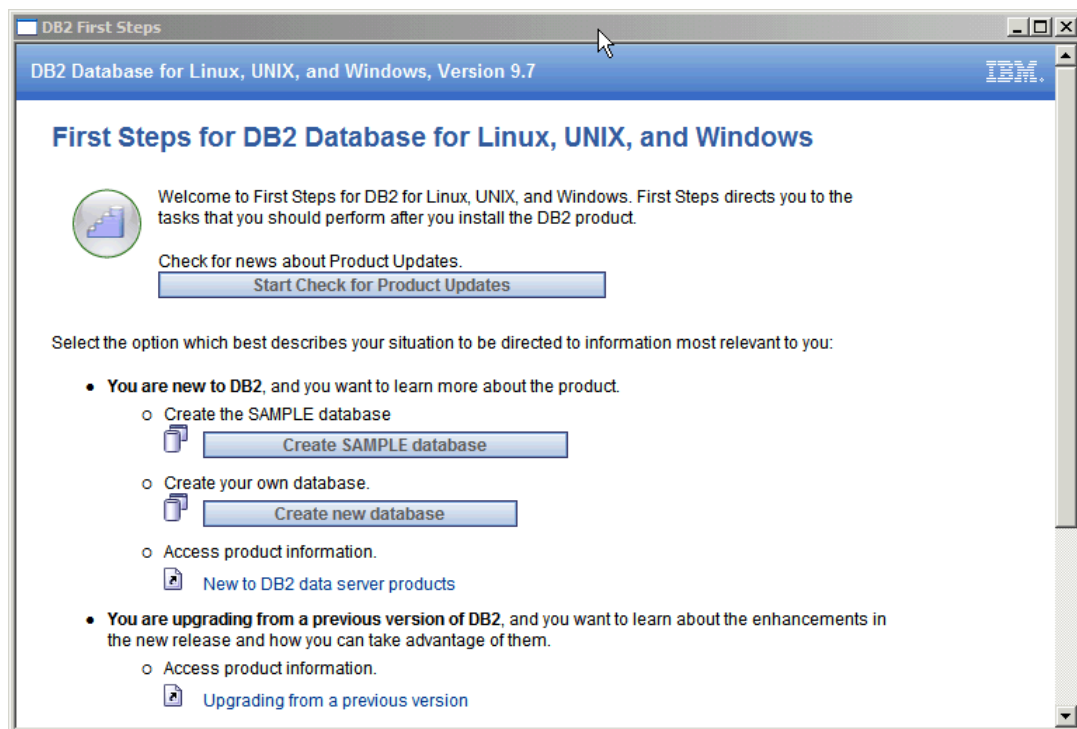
DB2 First Steps

DB2 Database for Linux, UNIX, and Windows, Version 9.7

IBM.

First Steps for DB2 Database for Linux, UNIX, and Windows

Welcome to First Steps for DB2 for Linux, UNIX, and Windows. First Steps directs you to the tasks that you should perform after you install the DB2 product.

Check for news about Product Updates.

Start Check for Product Updates

Select the option which best describes your situation to be directed to information most relevant to you:

- **You are new to DB2**, and you want to learn more about the product.
  - Create the SAMPLE database
    Create SAMPLE database
  - Create your own database.
    Create new database
  - Access product information.
    New to DB2 data server products
- **You are upgrading from a previous version of DB2**, and you want to learn about the enhancements in the new release and how you can take advantage of them.
  - Access product information.
    Upgrading from a previous version